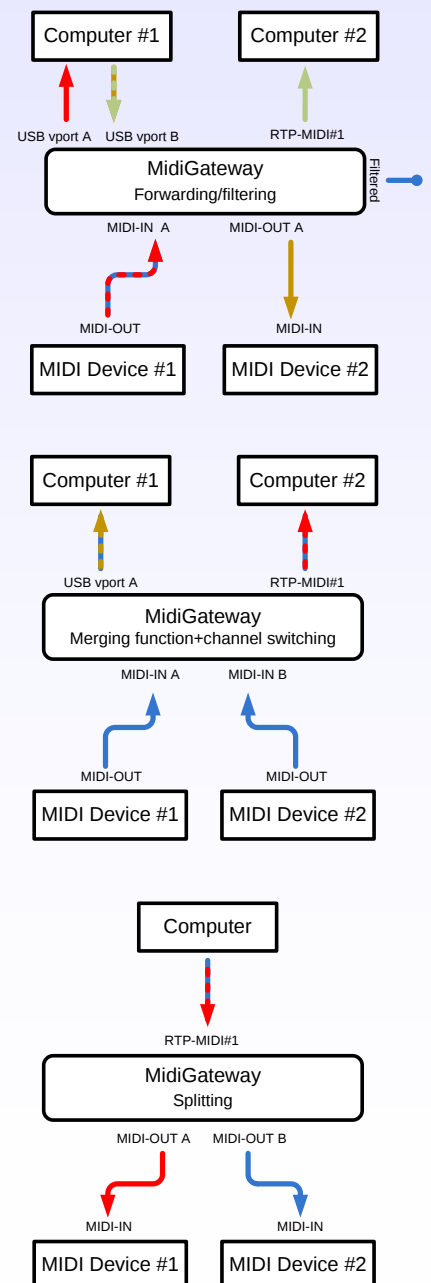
Computer #1

Computer #2

USB vport A

USB vport B

RTP-MIDI#1

MidiGateway
Forwarding/filtering

Filtered

MIDI-IN A

MIDI-OUT A

MIDI-OUT

MIDI-IN

MIDI Device #1

MIDI Device #2

Computer #1

Computer #2

USB vport A

RTP-MIDI#1

MidiGateway
Merging function+channel switching

MIDI-IN A

MIDI-IN B

MIDI-OUT

MIDI-OUT

MIDI Device #1

MIDI Device #2

Computer

RTP-MIDI#1

MidiGateway
Splitting

MIDI-OUT A

MIDI-OUT B

MIDI-IN

MIDI-IN

MIDI Device #1

MIDI Device #2